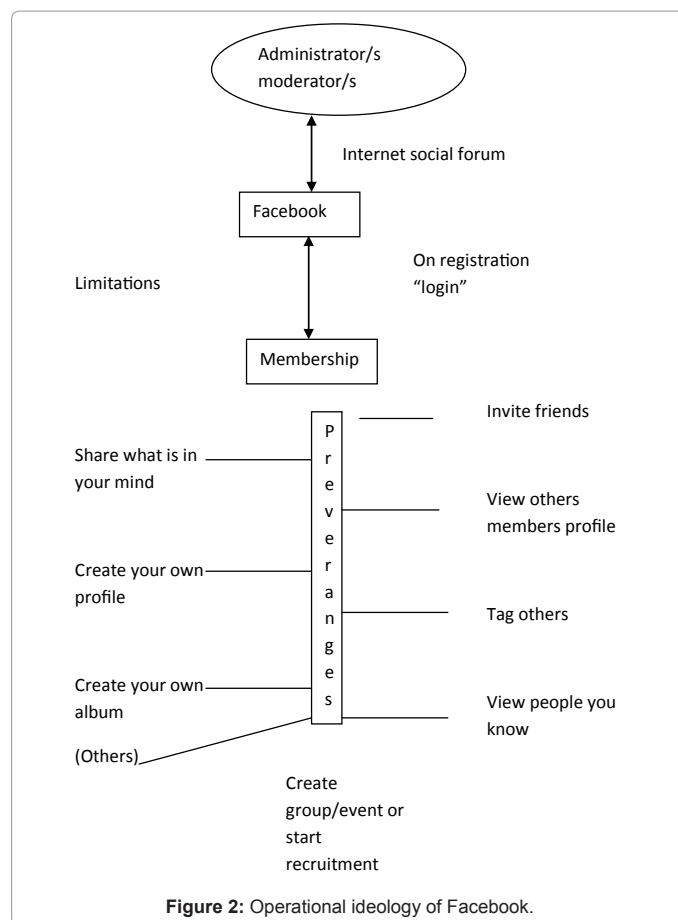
Administrator/s moderator/s

Internet social forum

Facebook

On registration "login"

Limitations

Membership

P
r
e
v
e
r
a
n
g
e
s

Invite friends

Share what is in your mind

View others members profile

Create your own profile

Tag others

Create your own album

View people you know

(Others)

Create group/event or start recruitment

**Figure 2:** Operational ideology of Facebook.